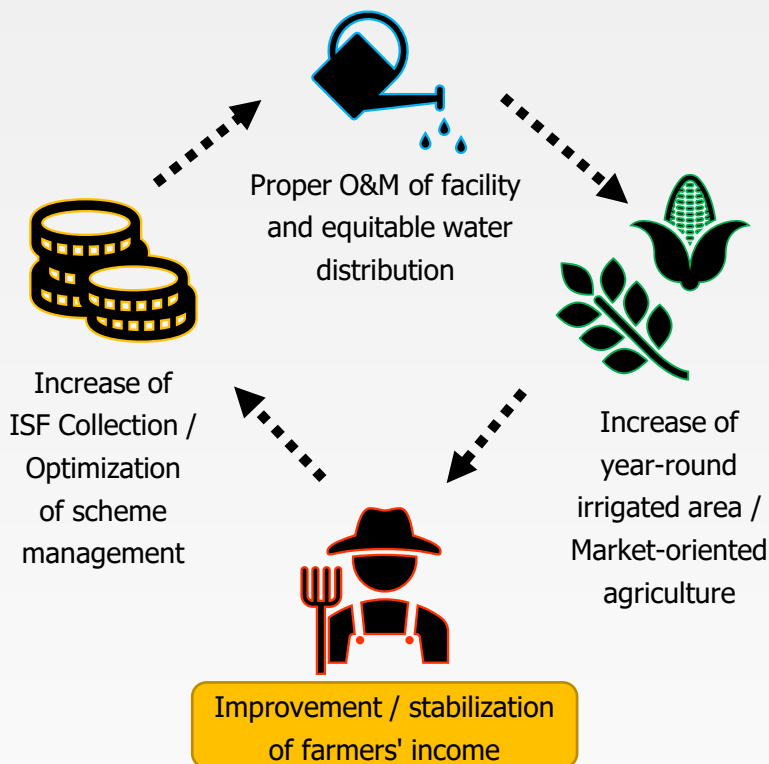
Proper O&M of facility and equitable water distribution

Increase of year-round irrigated area / Market-oriented agriculture

Improvement / stabilization of farmers' income

Increase of ISF Collection / Optimization of scheme management